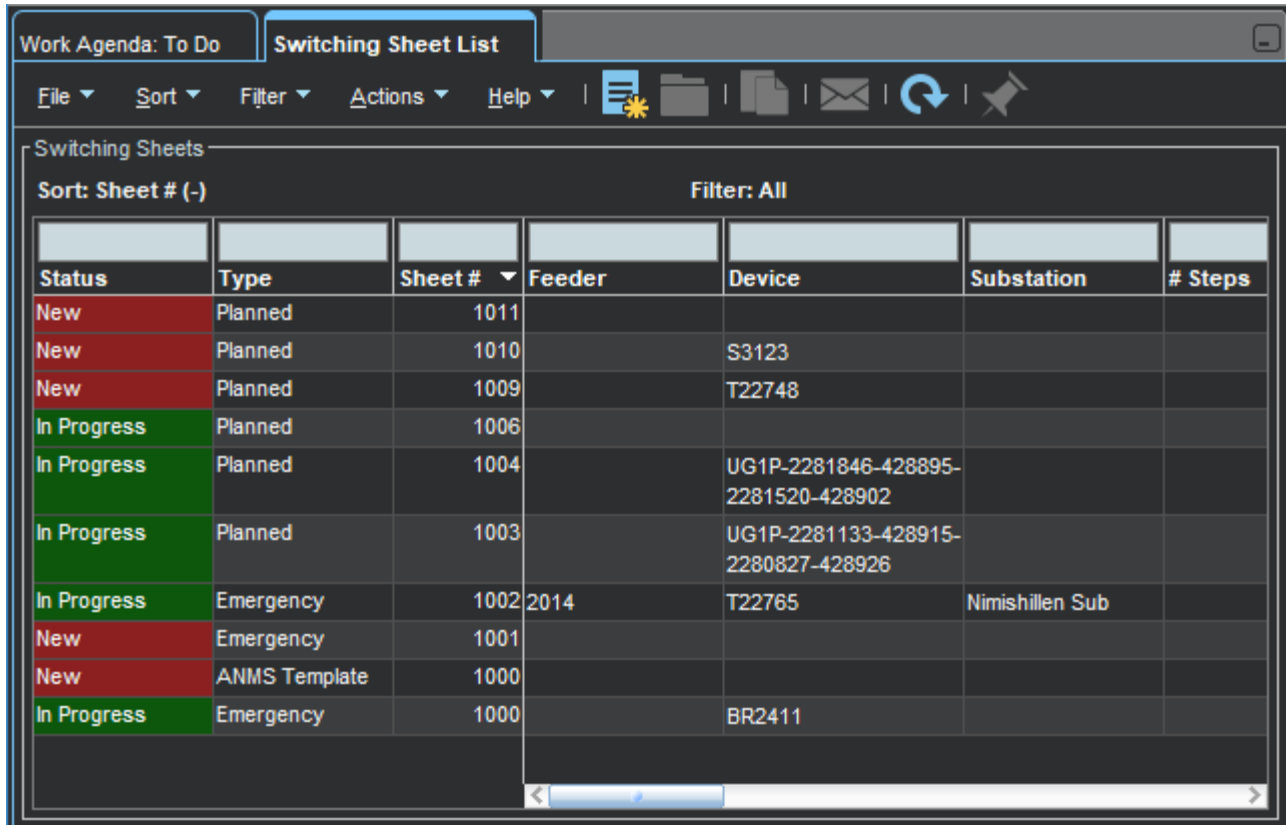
Work Agenda: To Do | Switching Sheet List

File ▼ Sort ▼ Filter ▼ Actions ▼ Help ▼

Switching Sheets

Sort: Sheet # (-)

Filter: All

| Status | Type | Sheet # ▼ | Feeder | Device | Substation | # Steps |
|---|---|---|---|---|---|---|
| New | Planned | 1011 | | | | |
| New | Planned | 1010 | | S3123 | | |
| New | Planned | 1009 | | T22748 | | |
| In Progress | Planned | 1006 | | | | |
| In Progress | Planned | 1004 | | UG1P-2281846-428895-2281520-428902 | | |
| In Progress | Planned | 1003 | | UG1P-2281133-428915-2280827-428926 | | |
| In Progress | Emergency | 1002 | 2014 | T22765 | Nimishillen Sub | |
| New | Emergency | 1001 | | | | |
| New | ANMS Template | 1000 | | | | |
| In Progress | Emergency | 1000 | | BR2411 | | |